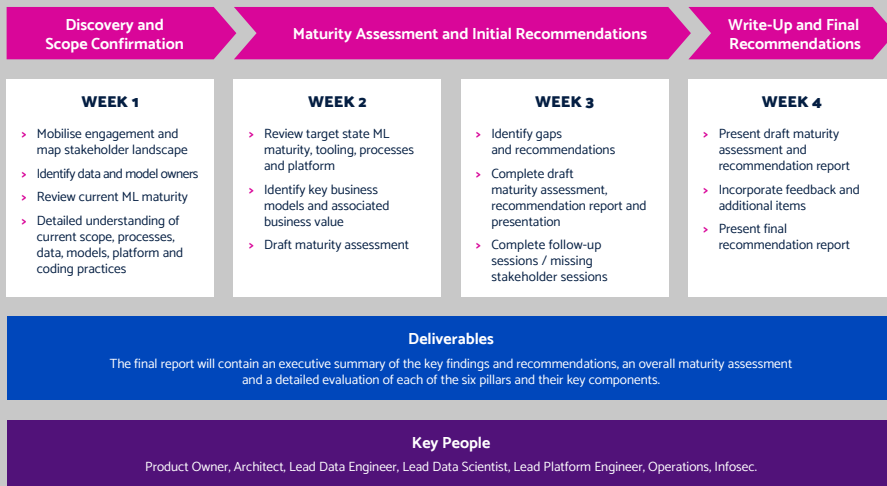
Discovery and Scope Confirmation

Maturity Assessment and Initial Recommendations

Write-Up and Final Recommendations

WEEK 1

› Mobilise engagement and map stakeholder landscape

› Identify data and model owners

› Review current ML maturity

› Detailed understanding of current scope, processes, data, models, platform and coding practices

WEEK 2

› Review target state ML maturity, tooling, processes and platform

› Identify key business models and associated business value

› Draft maturity assessment

WEEK 3

› Identify gaps and recommendations

› Complete draft maturity assessment, recommendation report and presentation

› Complete follow-up sessions / missing stakeholder sessions

WEEK 4

› Present draft maturity assessment and recommendation report

› Incorporate feedback and additional items

› Present final recommendation report

Deliverables

The final report will contain an executive summary of the key findings and recommendations, an overall maturity assessment and a detailed evaluation of each of the six pillars and their key components.

Key People

Product Owner, Architect, Lead Data Engineer, Lead Data Scientist, Lead Platform Engineer, Operations, Infosec.